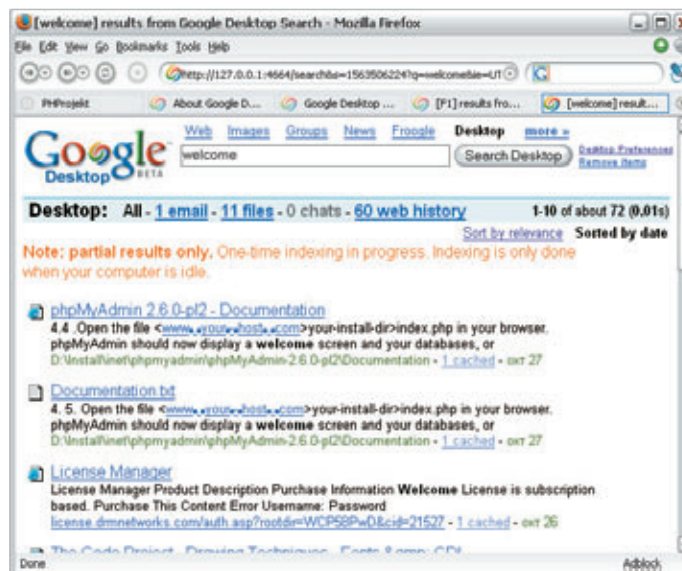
[welcome] results from Google Desktop Search - Mozilla Firefox

File Edit View Go Bookmarks Tools Help

http://127.0.0.1:4664/search&s=1563506224?q=welcome&ie=UT

PHProjekt | About Google D... | Google Desktop ... | [F1] results fro... | [welcome] result...

Web Images Groups News Froogle Desktop more »

Google Desktop BETA

welcome

Search Desktop

Desktop Preferences
Remove items

Desktop: All - 1 email - 11 files - 0 chats - 60 web history

1-10 of about 72 (0.01s)

Sort by relevance Sorted by date

Note: partial results only. One-time indexing in progress. Indexing is only done when your computer is idle.

phpMyAdmin 2.6.0-pl2 - Documentation
4.4 .Open the file <www.your-host.com>your-install-dir>index.php in your browser. phpMyAdmin should now display a welcome screen and your databases, or
D:\Install\inet\phpmyadmin\phpMyAdmin-2.6.0-pl2\Documentation - 1 cached - окт 27

Documentation.txt
4. 5. Open the file <www.your-host.com>your-install-dir>index.php in your browser. phpMyAdmin should now display a welcome screen and your databases, or
D:\Install\inet\phpmyadmin\phpMyAdmin-2.6.0-pl2\Documentation - 1 cached - окт 27

License Manager
License Manager Product Description Purchase Information Welcome License is subscription based. Purchase This Content Error Username: Password
license.drmnetworks.com/auth.asp?rootdir=WCP58PwD&cid=21527 - 1 cached - окт 26

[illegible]

Done

Adblock